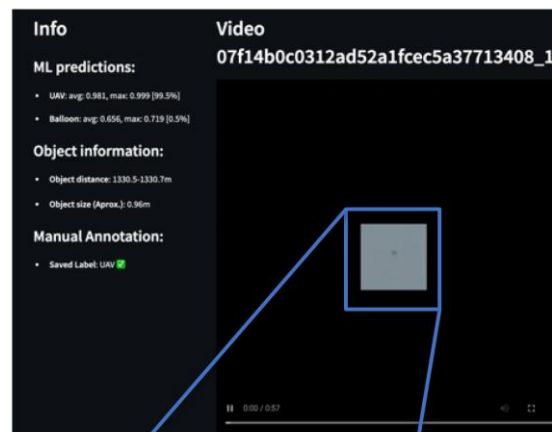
Info

ML predictions:

- UAV: avg: 0.981, max: 0.999 [99.5%]
- Balloon: avg: 0.656, max: 0.719 [0.5%]

Object information:

- Object distance: 1330.5-1330.7m
- Object size (Aprox.): 0.96m

Manual Annotation:

- Saved Label: UAV ✅

Video

07f14b0c0312ad52a1fcec5a37713408_1

0:00 / 0:37